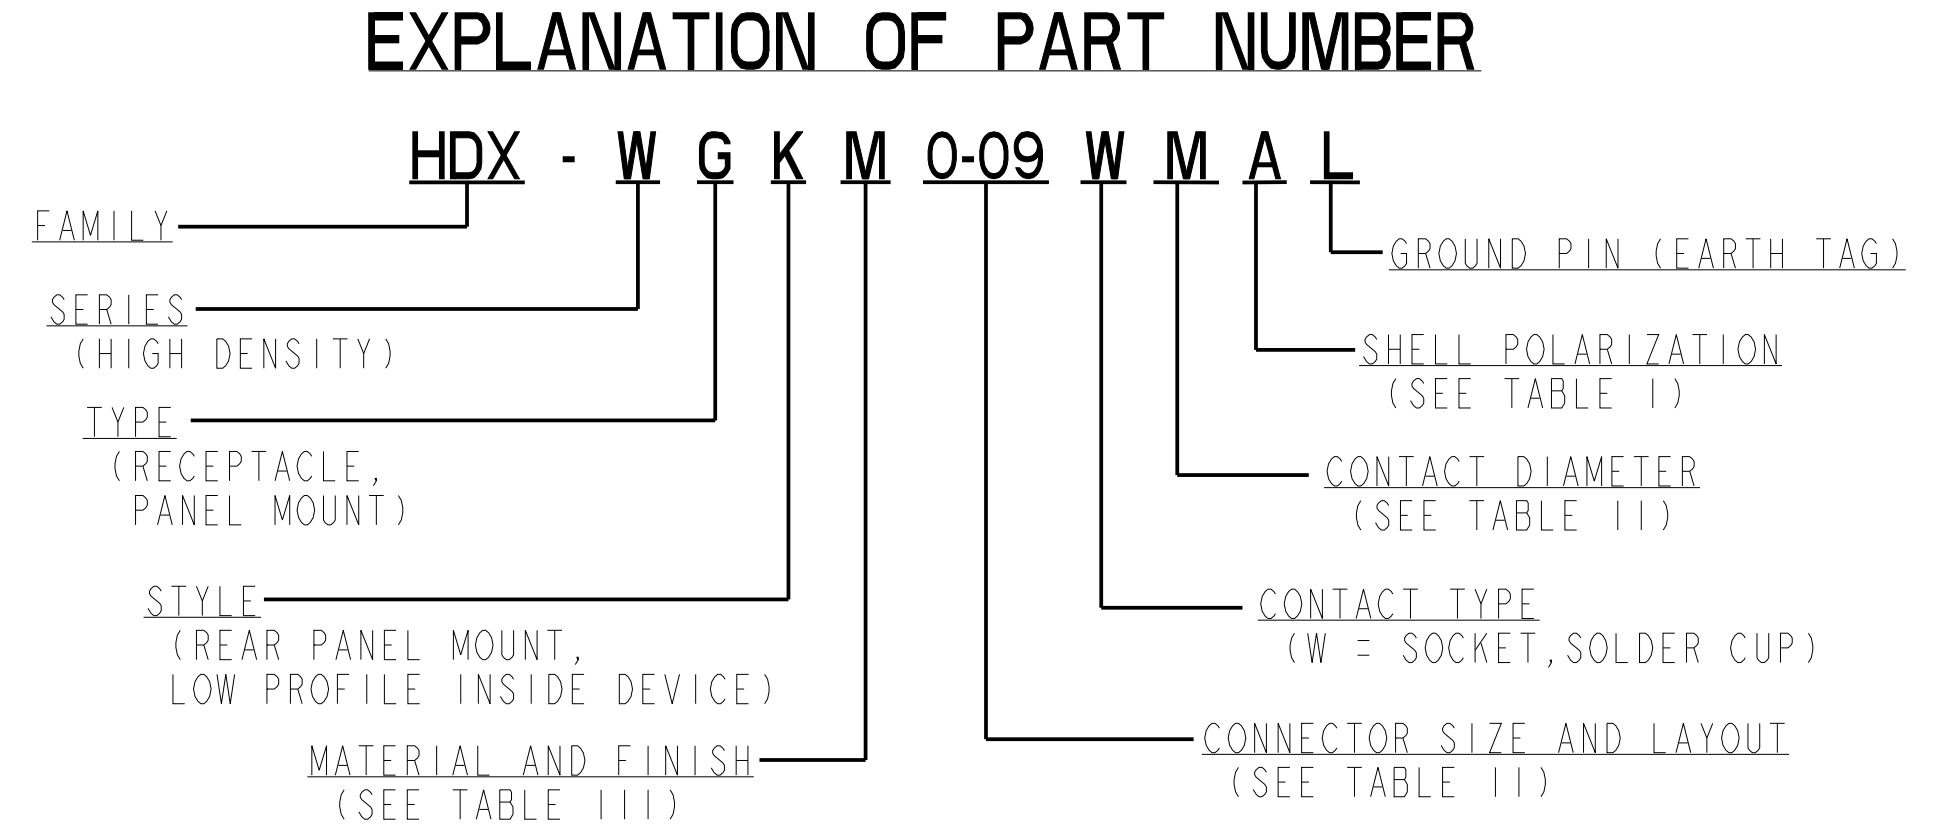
EXPLANATION OF PART NUMBER

HDX - W G K M 0-09 W M A L

FAMILY

SERIES
(HIGH DENSITY)

TYPE
(RECEPTACLE, PANEL MOUNT)

STYLE
(REAR PANEL MOUNT, LOW PROFILE INSIDE DEVICE)

MATERIAL AND FINISH
(SEE TABLE III)

GROUND PIN (EARTH TAG)

SHELL POLARIZATION
(SEE TABLE I)

CONTACT DIAMETER
(SEE TABLE II)

CONTACT TYPE
(W = SOCKET,SOLDER CUP)

CONNECTOR SIZE AND LAYOUT
(SEE TABLE II)